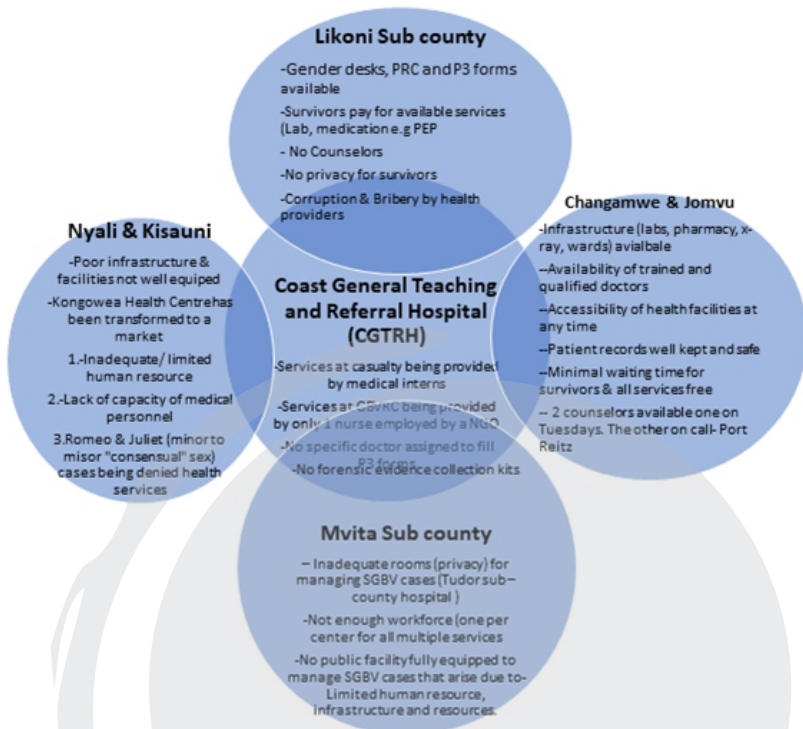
Likoni Sub county

-Gender desks, PRC and P3 forms available

-Survivors pay for available services (Lab, medication e.g PEP

- No Counselors

-No privacy for survivors

-Corruption & Bribery by health providers

Nyali & Kisauni

-Poor infrastructure & facilities not well equiped

-Kongowea Health Centrehas been transformed to a market

1.-Inadequate/ limited human resource

2.-Lack of capacity of medical personnel

3.Romeo & Juliet (minor to misor "consensual" sex) cases being denied health services

Coast General Teaching and Referral Hospital (CGTRH)

-Services at casualty being provided by medical interns

-Services at CGVRC being provided by only 1 nurse employed by a NGO

-No specific doctor assigned to fill P3 forms

-No forensic evidence collection kits

Changamwe & Jomvu

-Infrastructure (labs, pharmacy, x-ray, wards) avialbale

--Availability of trained and qualified doctors

--Accessibility of health facilities at any time

--Patient records well kept and safe

--Minimal waiting time for survivors & all services free

-- 2 counselors available one on Tuesdays. The other on call- Port Reitz

Mvita Sub county

– Inadequate rooms (privacy) for managing SGBV cases (Tudor sub–county hospital )

-Not enough workforce (one per center for all multiple services

-No public facility fully equipped to manage SGBV cases that arise due to- Limited human resource, infrastructure and resources.